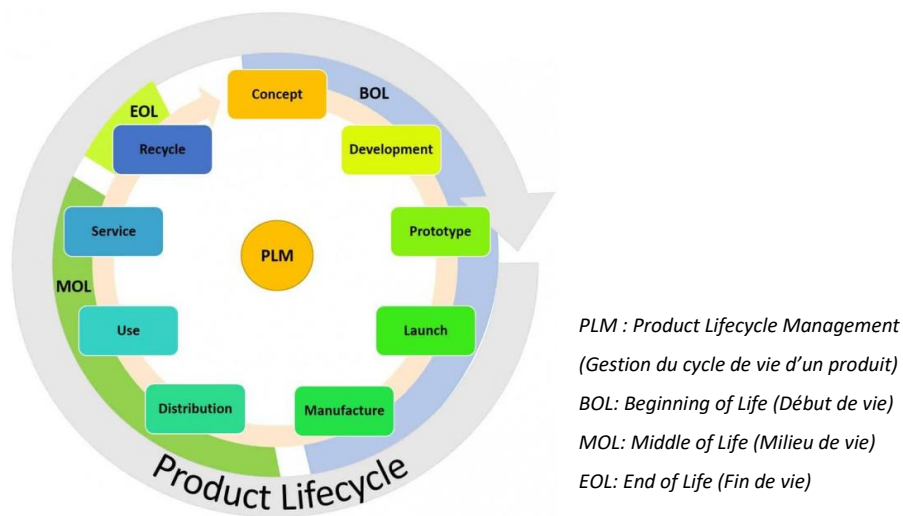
EOL

Concept

BOL

Recycle

Development

Service

PLM

Prototype

MOL

Use

Launch

Distribution

Manufacture

Product Lifecycle

PLM : Product Lifecycle Management (Gestion du cycle de vie d'un produit)
BOL: Beginning of Life (Début de vie)
MOL: Middle of Life (Milieu de vie)
EOL: End of Life (Fin de vie)